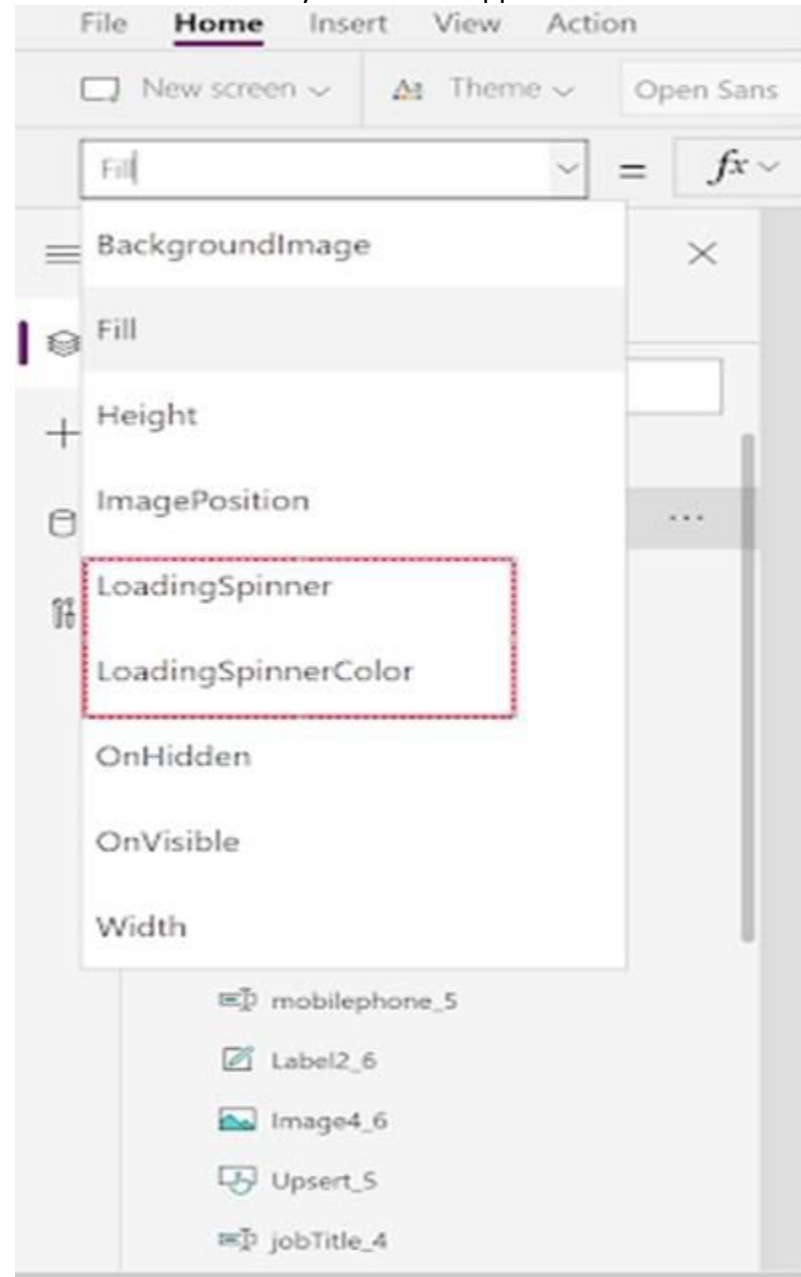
File Home Insert View Action

New screen Theme Open Sans

Fill = fx

BackgroundImage

Fill

Height

ImagePosition

LoadingSpinner

LoadingSpinnerColor

OnHidden

OnVisible

Width

...

mobilephone_5

Label2_6

Image4_6

Upsert_5

jobTitle_4